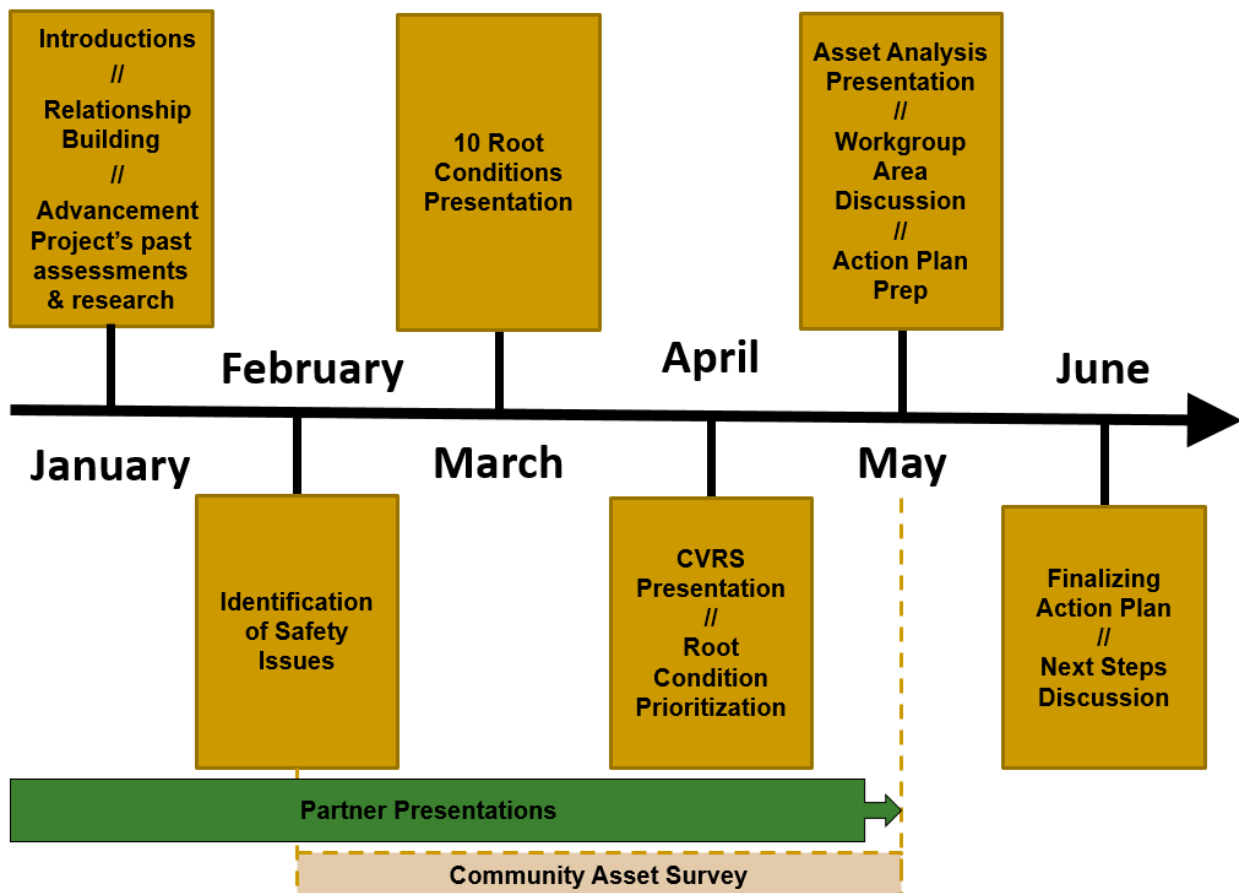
Introductions
//
Relationship Building
//
Advancement Project's past assessments & research

10 Root Conditions Presentation

Asset Analysis Presentation
//
Workgroup Area Discussion
//
Action Plan Prep

February

April

June

January

March

May

Identification of Safety Issues

CVRS Presentation
//
Root Condition Prioritization

Finalizing Action Plan
//
Next Steps Discussion

Partner Presentations

Community Asset Survey